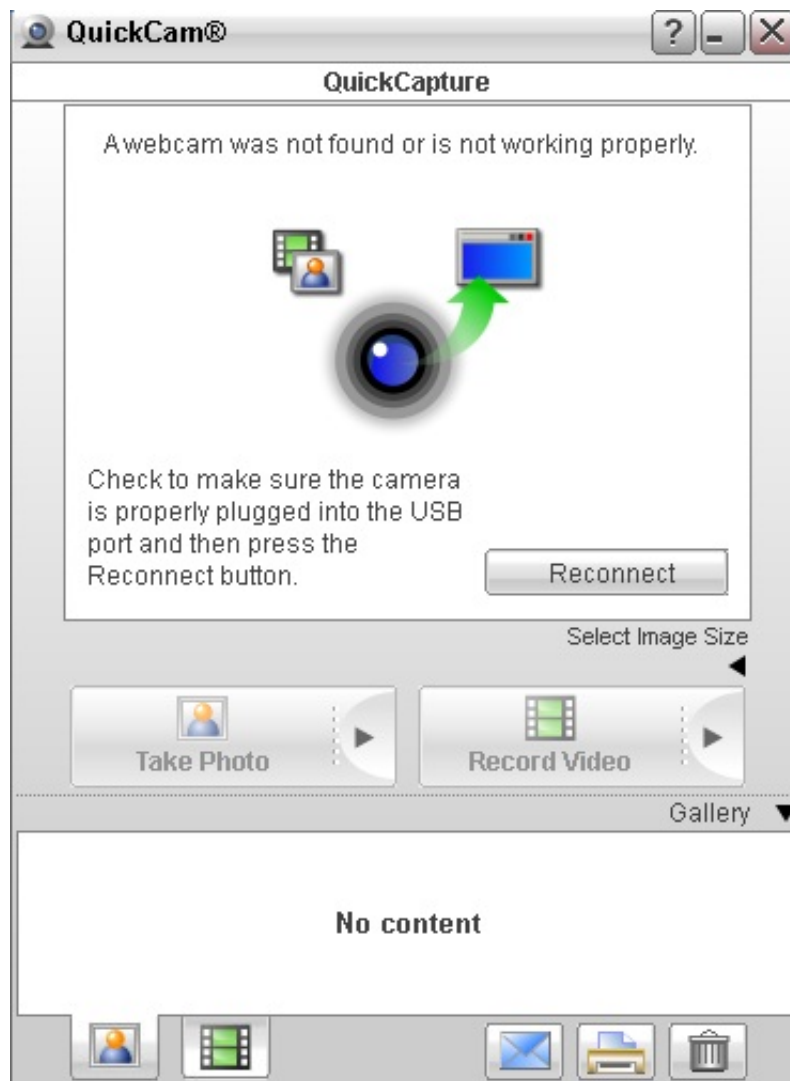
QuickCam®

?

QuickCapture

A webcam was not found or is not working properly.

Check to make sure the camera is properly plugged into the USB port and then press the Reconnect button.

Reconnect

Select Image Size

Take Photo

Record Video

Gallery

No content